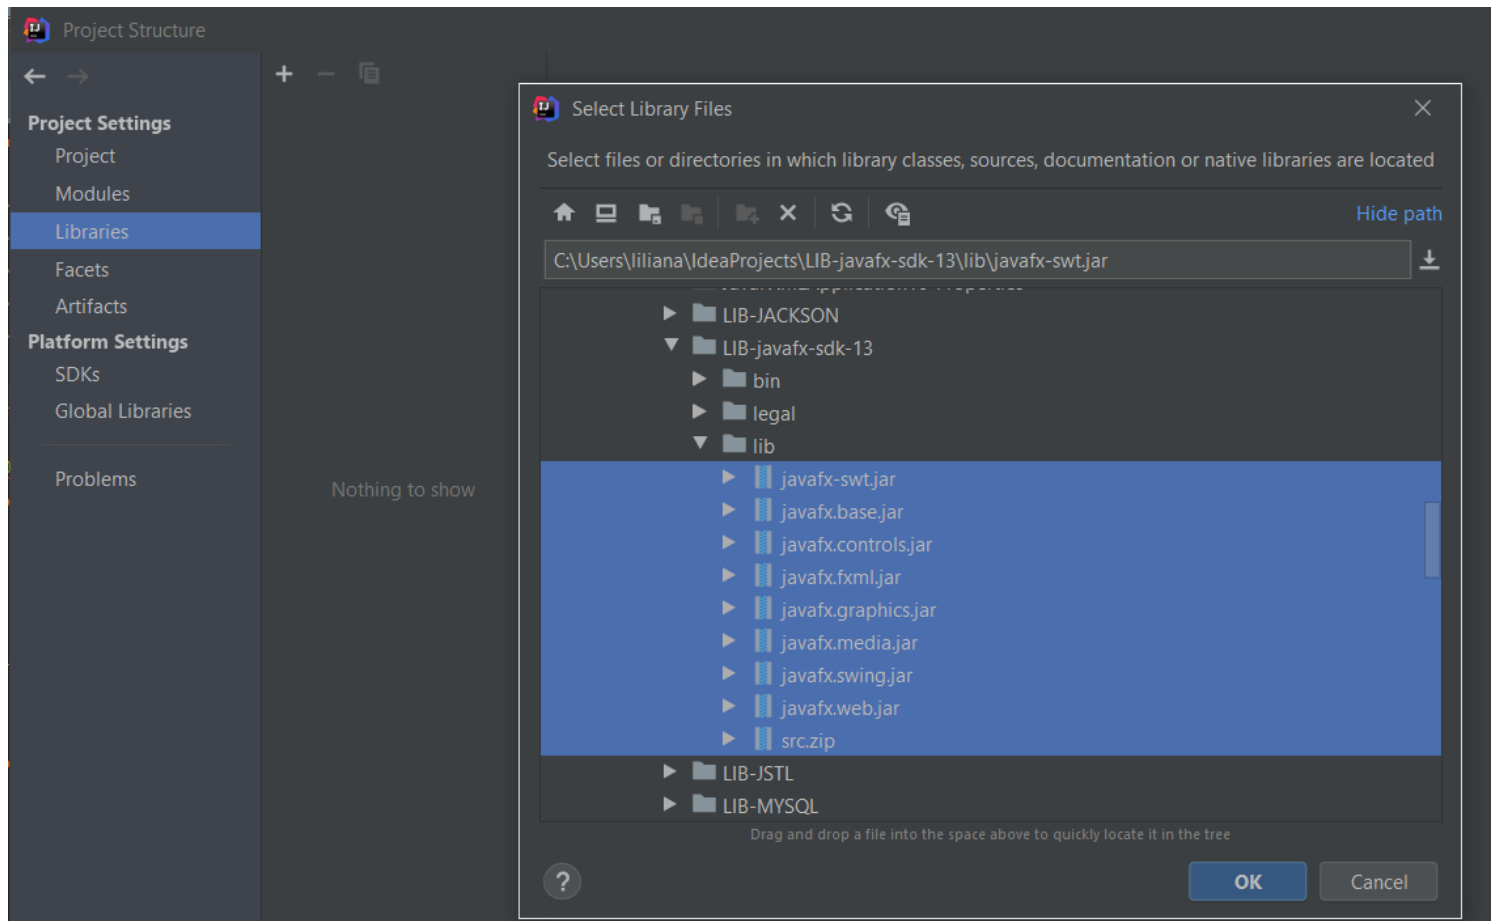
Project Structure

Project Settings
Project
Modules
Libraries
Facets
Artifacts
Platform Settings
SDKs
Global Libraries
Problems

Nothing to show

Select Library Files

Select files or directories in which library classes, sources, documentation or native libraries are located

Hide path

C:\Users\liliana\IdeaProjects\LIB-javafx-sdk-13\lib\javafx-swt.jar

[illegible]
LIB-JACKSON
LIB-javafx-sdk-13
bin
legal
lib
javafx-swt.jar
javafx.base.jar
javafx.controls.jar
javafx.fxml.jar
javafx.graphics.jar
javafx.media.jar
javafx.swing.jar
javafx.web.jar
src.zip
LIB-JSTL
LIB-MYSQL

Drag and drop a file into the space above to quickly locate it in the tree

?
OK
Cancel